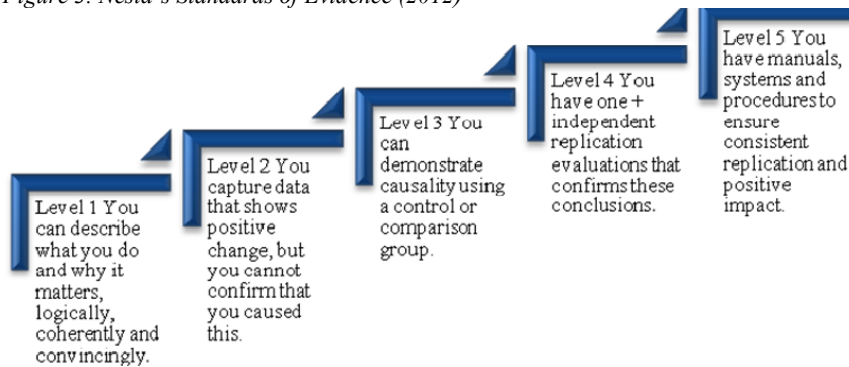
Figure 3: Nesta's Standards of Evidence (2012)

Level 1 You can describe what you do and why it matters, logically, coherently and convincingly.

Level 2 You capture data that shows positive change, but you cannot confirm that you caused this.

Level 3 You can demonstrate causality using a control or comparison group.

Level 4 You have one + independent replication evaluations that confirms these conclusions.

Level 5 You have manuals, systems and procedures to ensure consistent replication and positive impact.